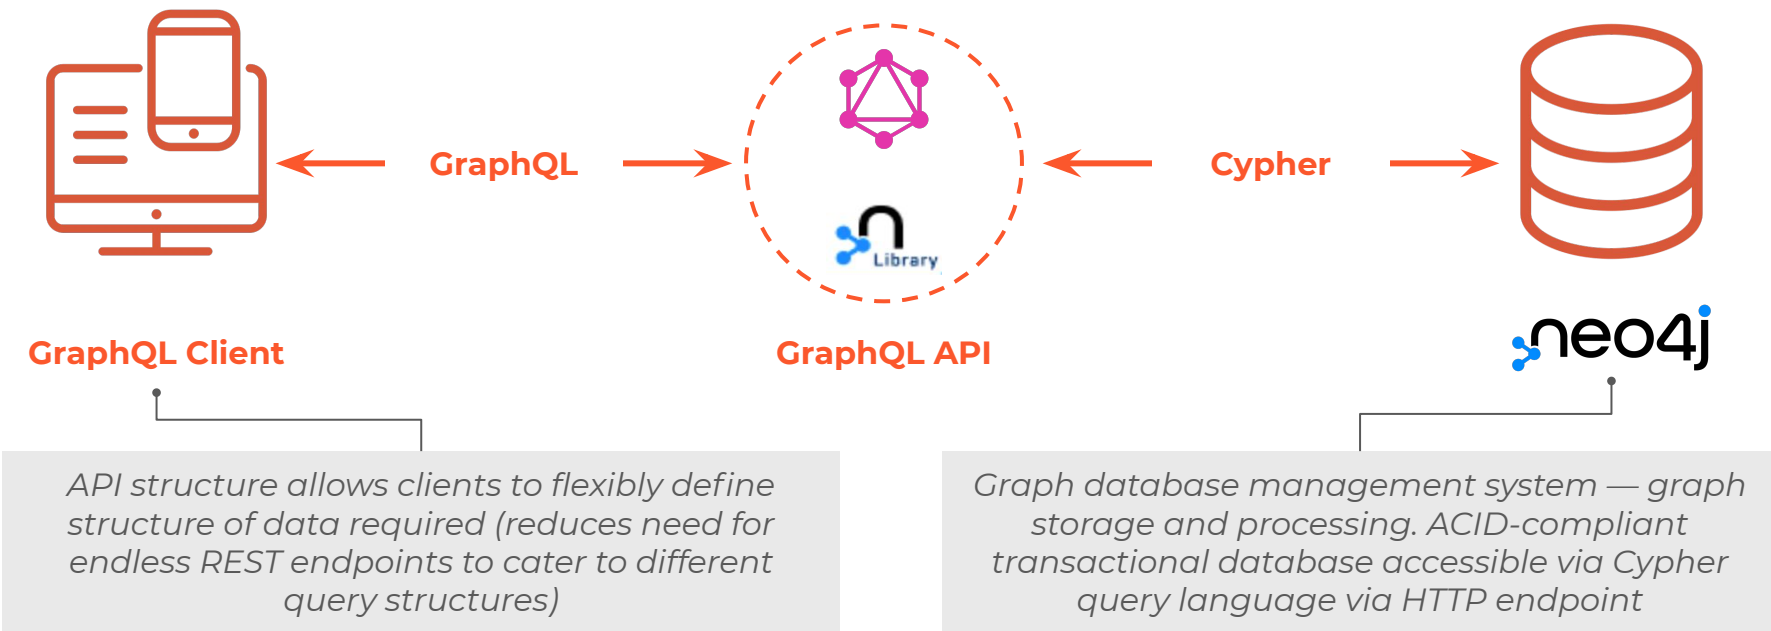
GraphQL

Library

Cypher

GraphQL Client

GraphQL API

neo4j

API structure allows clients to flexibly define structure of data required (reduces need for endless REST endpoints to cater to different query structures)

Graph database management system — graph storage and processing. ACID-compliant transactional database accessible via Cypher query language via HTTP endpoint